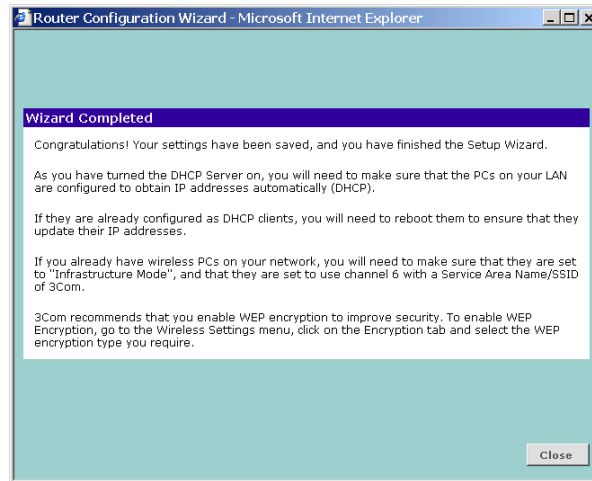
Router Configuration Wizard - Microsoft Internet Explorer

Wizard Completed

Congratulations! Your settings have been saved, and you have finished the Setup Wizard.

As you have turned the DHCP Server on, you will need to make sure that the PCs on your LAN are configured to obtain IP addresses automatically (DHCP).

If they are already configured as DHCP clients, you will need to reboot them to ensure that they update their IP addresses.

If you already have wireless PCs on your network, you will need to make sure that they are set to "Infrastructure Mode", and that they are set to use channel 6 with a Service Area Name/SSID of 3Com.

3Com recommends that you enable WEP encryption to improve security. To enable WEP Encryption, go to the Wireless Settings menu, click on the Encryption tab and select the WEP encryption type you require.

Close